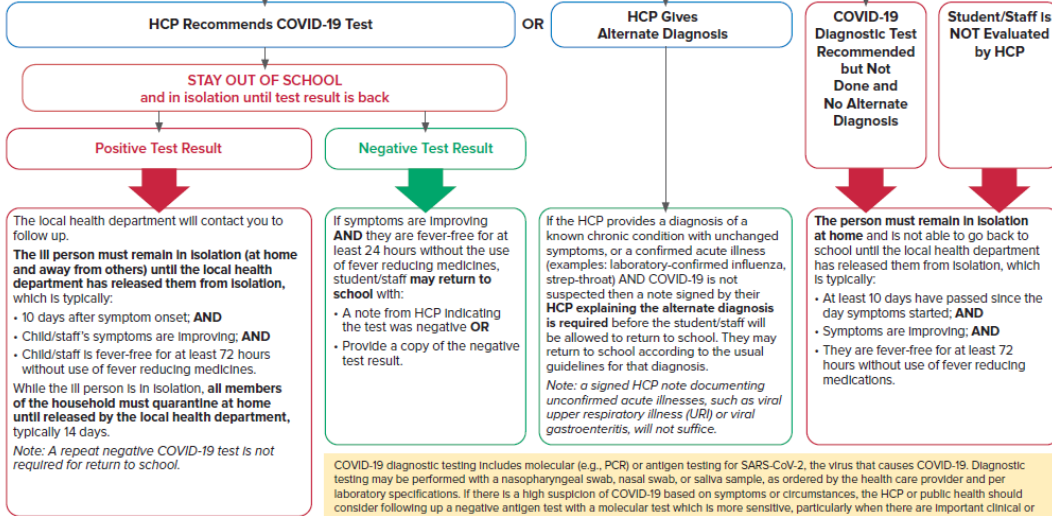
HCP Recommends COVID-19 Test

OR

HCP Gives Alternate Diagnosis

COVID-19 Diagnostic Test Recommended but Not Done and No Alternate Diagnosis

Student/Staff is NOT Evaluated by HCP

STAY OUT OF SCHOOL
and in isolation until test result is back

Positive Test Result

Negative Test Result

The local health department will contact you to follow up.

The ill person must remain in isolation (at home and away from others) until the local health department has released them from isolation, which is typically:

• 10 days after symptom onset; AND
• Child/staff's symptoms are improving; AND
• Child/staff is fever-free for at least 72 hours without use of fever reducing medicines.

While the ill person is in isolation, all members of the household must quarantine at home until released by the local health department, typically 14 days.

Note: A repeat negative COVID-19 test is not required for return to school.

If symptoms are improving AND they are fever-free for at least 24 hours without the use of fever reducing medicines, student/staff may return to school with:

• A note from HCP indicating the test was negative OR
• Provide a copy of the negative test result.

If the HCP provides a diagnosis of a known chronic condition with unchanged symptoms, or a confirmed acute illness (examples: laboratory-confirmed influenza, strep-throat) AND COVID-19 is not suspected then a note signed by their HCP explaining the alternate diagnosis is required before the student/staff will be allowed to return to school. They may return to school according to the usual guidelines for that diagnosis.

Note: a signed HCP note documenting unconfirmed acute illnesses, such as viral upper respiratory illness (URI) or viral gastroenteritis, will not suffice.

The person must remain in isolation at home and is not able to go back to school until the local health department has released them from isolation, which is typically:

• At least 10 days have passed since the day symptoms started; AND
• Symptoms are improving; AND
• They are fever-free for at least 72 hours without use of fever reducing medications.

COVID-19 diagnostic testing includes molecular (e.g., PCR) or antigen testing for SARS-CoV-2, the virus that causes COVID-19. Diagnostic testing may be performed with a nasopharyngeal swab, nasal swab, or saliva sample, as ordered by the health care provider and per laboratory specifications. If there is a high suspicion of COVID-19 based on symptoms or circumstances, the HCP or public health should consider following up a negative antigen test with a molecular test which is more sensitive, particularly when there are important clinical or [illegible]